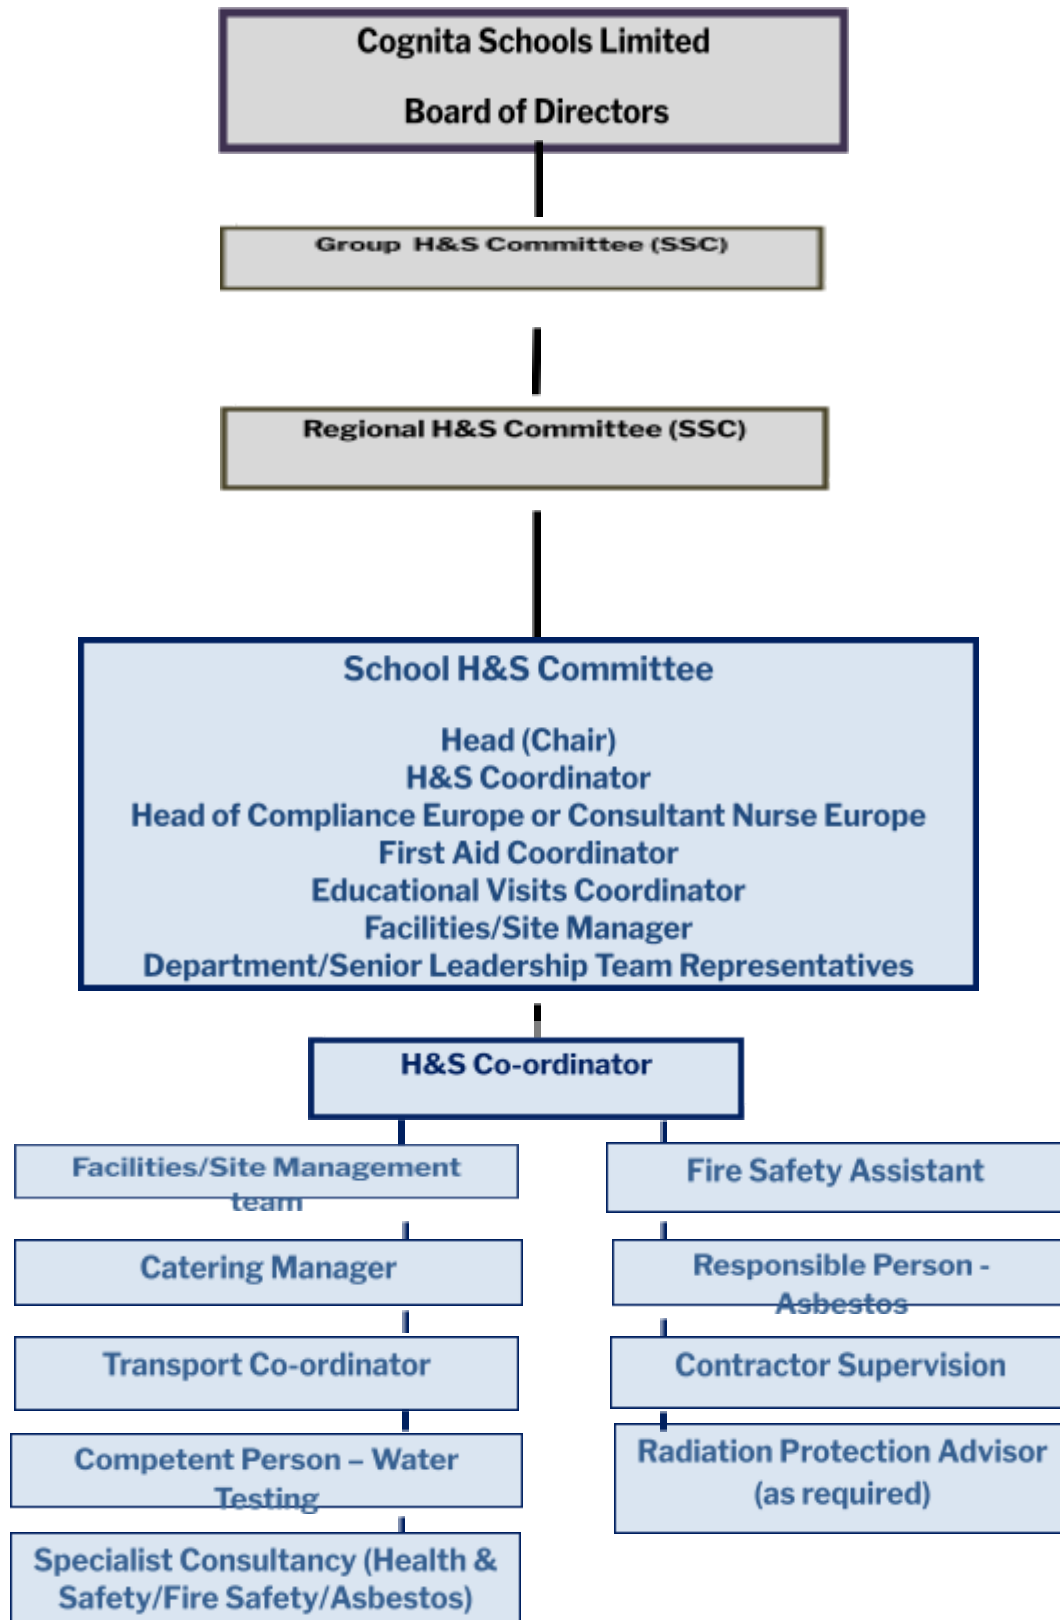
Cognita Schools Limited

Board of Directors

Group H&S Committee (SSC)

Regional H&S Committee (SSC)

School H&S Committee

Head (Chair)
H&S Coordinator
Head of Compliance Europe or Consultant Nurse Europe
First Aid Coordinator
Educational Visits Coordinator
Facilities/Site Manager
Department/Senior Leadership Team Representatives

H&S Co-ordinator

Facilities/Site Management team

Catering Manager

Transport Co-ordinator

Competent Person – Water Testing

Specialist Consultancy (Health & Safety/Fire Safety/Asbestos)

Fire Safety Assistant

Responsible Person - Asbestos

Contractor Supervision

Radiation Protection Advisor (as required)